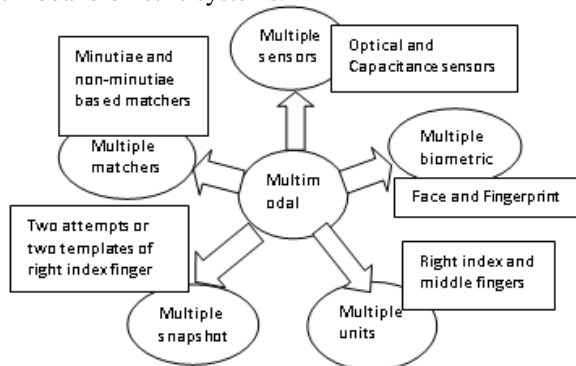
Minutiae and non-minutiae based matchers

Multiple sensors

Optical and Capacitance sensors

Multiple matchers

Multimodal

Multiple biometric

Face and Fingerprint

Two attempts or two templates of right index finger

Right index and middle fingers

Multiple snapshot

Multiple units